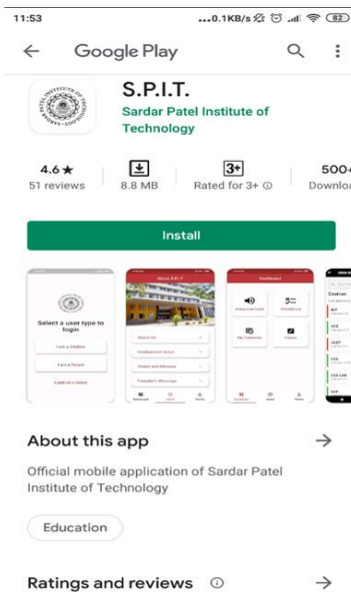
11:53 ...0.1KB/s 82

Google Play

S.P.I.T.
Sardar Patel Institute of Technology

4.6★
51 reviews

8.8 MB

3+
Rated for 3+ ⓘ

500+
Downlo

Install

Select a user type to login
I am a Student
I am a Parent
Login as a Guest

About S.P.I.T.
About Us
Institutional Vision
Vision and Mission
Founder's Message

Dashboard
Announcements
Attendance
Get Timetable
Courses

Courses

About this app →

Official mobile application of Sardar Patel Institute of Technology

Education

Ratings and reviews ⓘ →